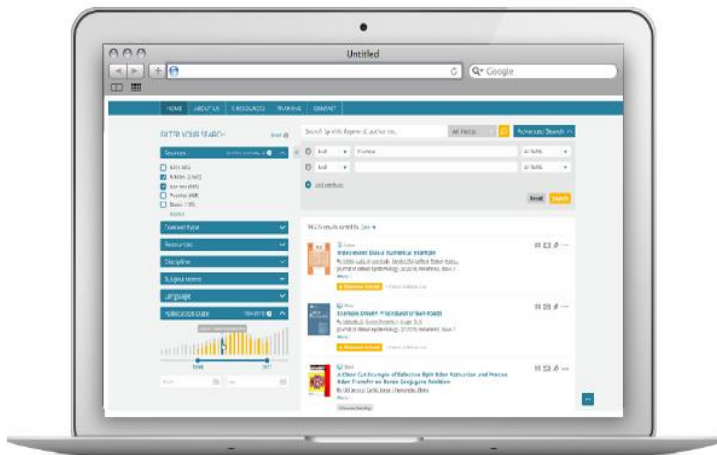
Untitled

Q▾ Google

HOME ABOUT US E-RESOURCES TRAINING CONTACT

FILTER YOUR SEARCH

Sources

Content Type

Resources

Discipline

Subject Terms

Language

Publication Date

Search

Advanced Search

And

And

All fields

Reset Search

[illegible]

Interested Basic Numerical Example

Example Driven Procedural Urban Roads

A Filter Cartography of Defective Spin Filter Activation and Precise Filter Transfer on Boron Conjugate Position